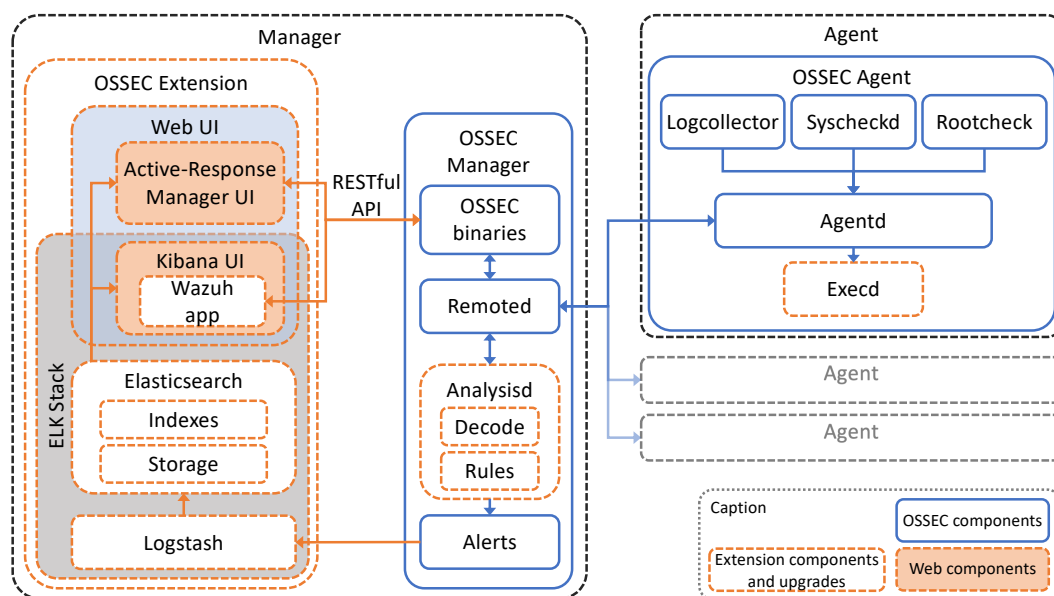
Manager

OSSEC Extension

Web UI

Active-Response Manager UI

Kibana UI

Wazuh app

ELK Stack

Elasticsearch

Indexes

Storage

Logstash

RESTful API

OSSEC Manager

OSSEC binaries

Remoted

Analysisd

Decode

Rules

Alerts

Agent

OSSEC Agent

Logcollector

Syscheckd

Rootcheck

Agentd

Execd

Agent

Agent

Caption

OSSEC components

Extension components and upgrades

Web components